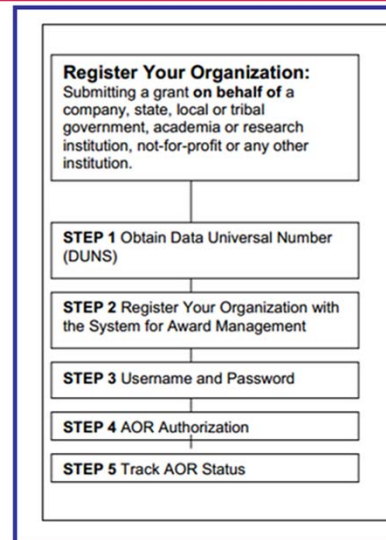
Register Your Organization:
Submitting a grant on behalf of a company, state, local or tribal government, academia or research institution, not-for-profit or any other institution.

STEP 1 Obtain Data Universal Number (DUNS)

STEP 2 Register Your Organization with the System for Award Management

STEP 3 Username and Password

STEP 4 AOR Authorization

STEP 5 Track AOR Status